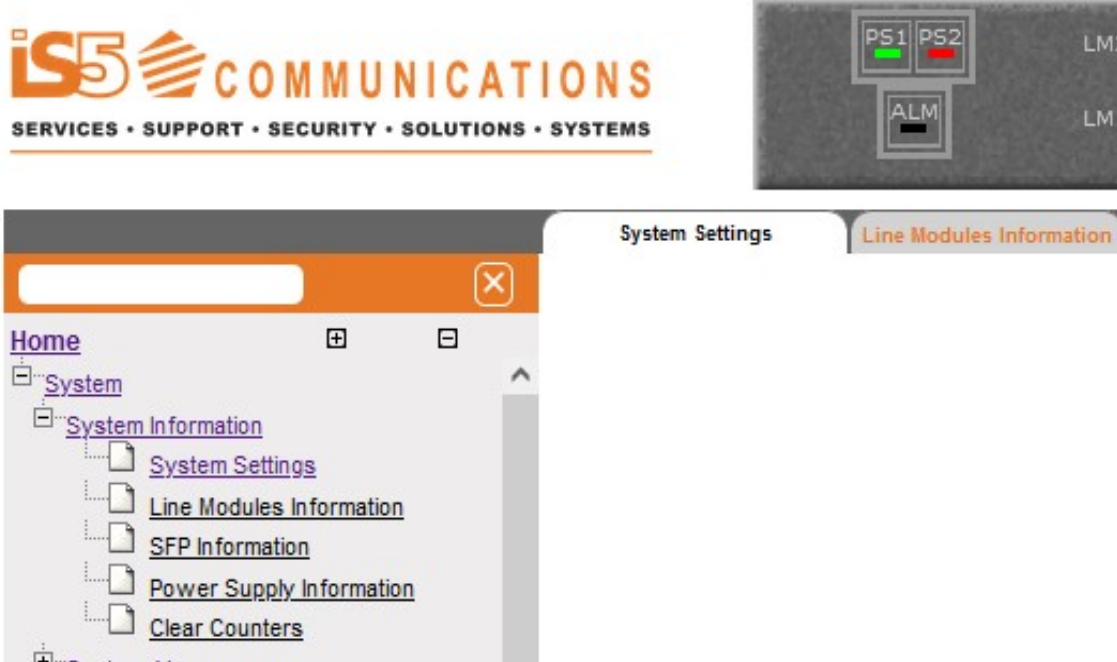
iS5 COMMUNICATIONS
SERVICES • SUPPORT • SECURITY • SOLUTIONS • SYSTEMS

PS1 PS2
ALM
LM
LM

System Settings
Line Modules Information

Home
System
System Information
System Settings
Line Modules Information
SFP Information
Power Supply Information
Clear Counters
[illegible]